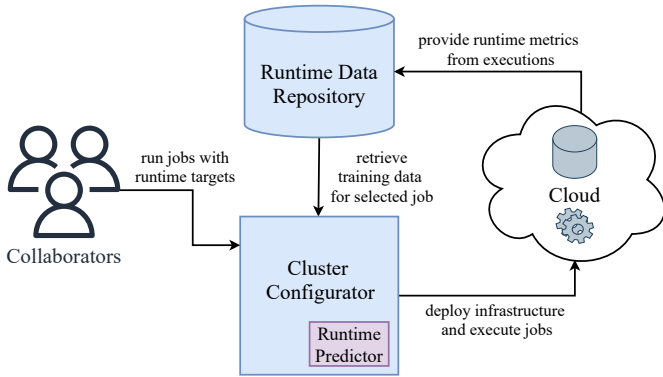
Runtime Data Repository

provide runtime metrics from executions

run jobs with runtime targets

retrieve training data for selected job

Cloud

Collaborators

Cluster Configurator

Runtime Predictor

deploy infrastructure and execute jobs